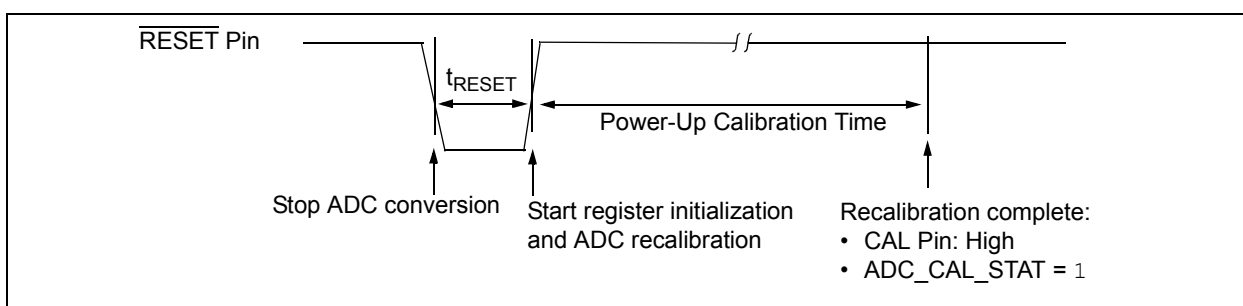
$\overline{\text{RESET}}$ Pin

$t_{RESET}$

Power-Up Calibration Time

Stop ADC conversion

Start register initialization and ADC recalibration

Recalibration complete:
• CAL Pin: High
• ADC_CAL_STAT = 1